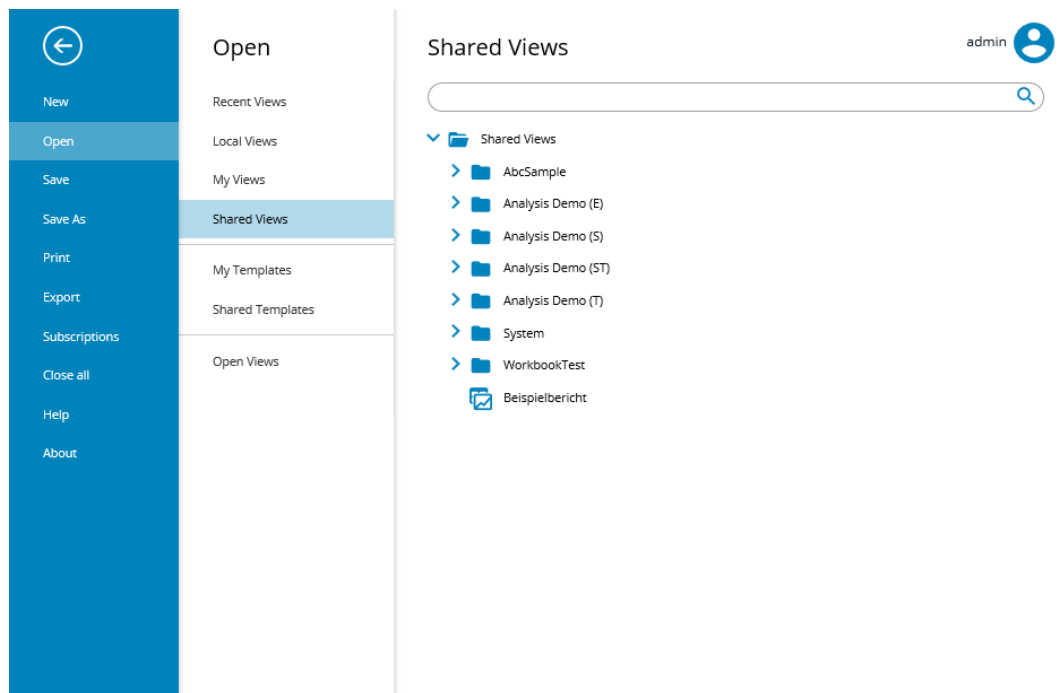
New
Open
Save
Save As
Print
Export
Subscriptions
Close all
Help
About

Open

Recent Views
Local Views
My Views
Shared Views

My Templates
Shared Templates

Open Views

Shared Views

admin

Shared Views
AbcSample
Analysis Demo (E)
Analysis Demo (S)
Analysis Demo (ST)
Analysis Demo (T)
System
WorkbookTest
Beispielbericht